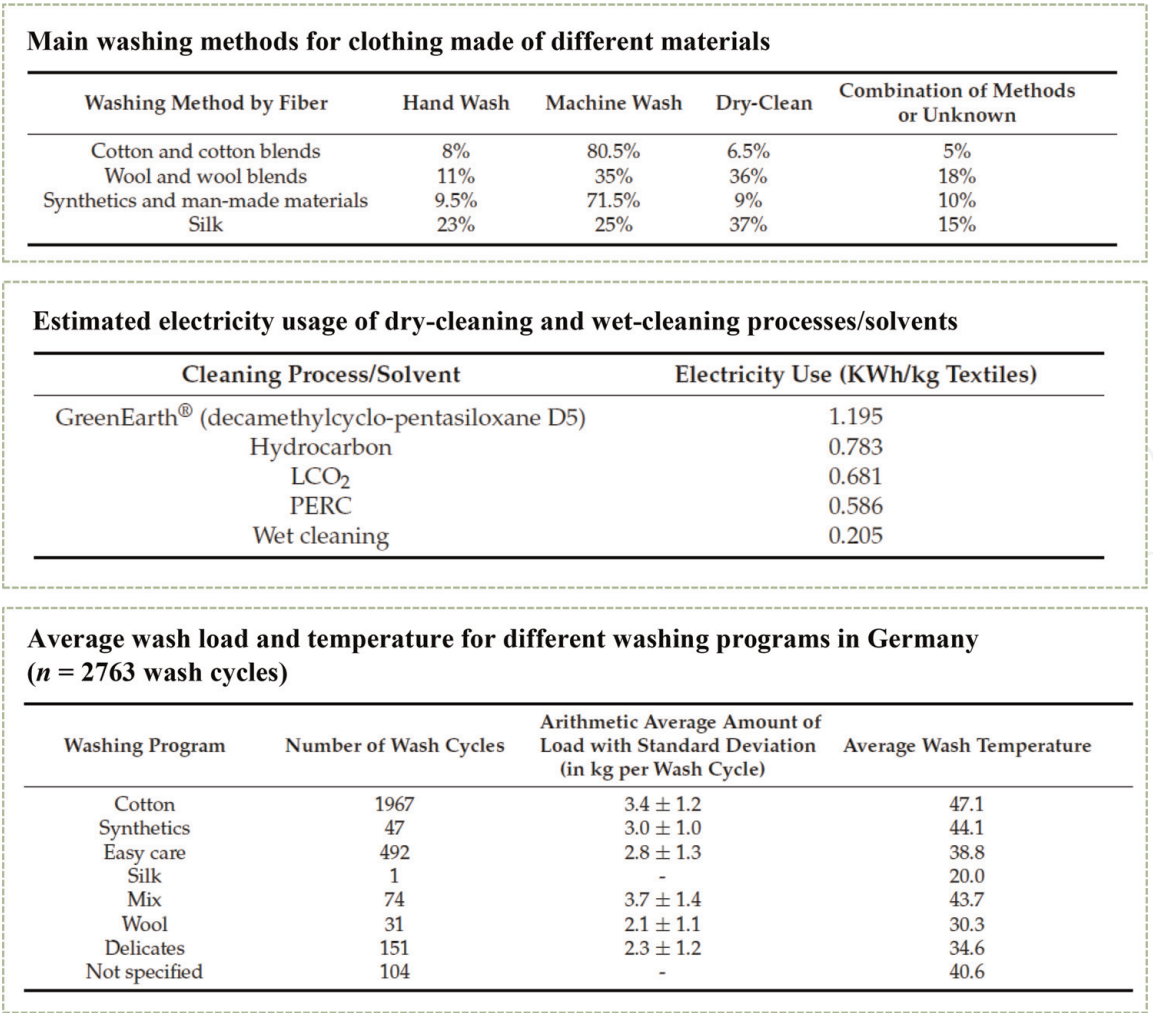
Main washing methods for clothing made of different materials

| Washing Method by Fiber | Hand Wash | Machine Wash | Dry-Clean | Combination of Methods or Unknown |
|---|---|---|---|---|
| Cotton and cotton blends | 8% | 80.5% | 6.5% | 5% |
| Wool and wool blends | 11% | 35% | 36% | 18% |
| Synthetics and man-made materials | 9.5% | 71.5% | 9% | 10% |
| Silk | 23% | 25% | 37% | 15% |

Estimated electricity usage of dry-cleaning and wet-cleaning processes/solvents

| Cleaning Process/Solvent | Electricity Use (KWh/kg Textiles) |
|---|---|
| GreenEarth® (decamethylcyclo-pentasiloxane D5) | 1.195 |
| Hydrocarbon | 0.783 |
| $LCO_2$ | 0.681 |
| PERC | 0.586 |
| Wet cleaning | 0.205 |

Average wash load and temperature for different washing programs in Germany ($n$ = 2763 wash cycles)

| Washing Program | Number of Wash Cycles | Arithmetic Average Amount of Load with Standard Deviation (in kg per Wash Cycle) | Average Wash Temperature |
|---|---|---|---|
| Cotton | 1967 | $3.4 \pm 1.2$ | 47.1 |
| Synthetics | 47 | $3.0 \pm 1.0$ | 44.1 |
| Easy care | 492 | $2.8 \pm 1.3$ | 38.8 |
| Silk | 1 | - | 20.0 |
| Mix | 74 | $3.7 \pm 1.4$ | 43.7 |
| Wool | 31 | $2.1 \pm 1.1$ | 30.3 |
| Delicates | 151 | $2.3 \pm 1.2$ | 34.6 |
| Not specified | 104 | - | 40.6 |